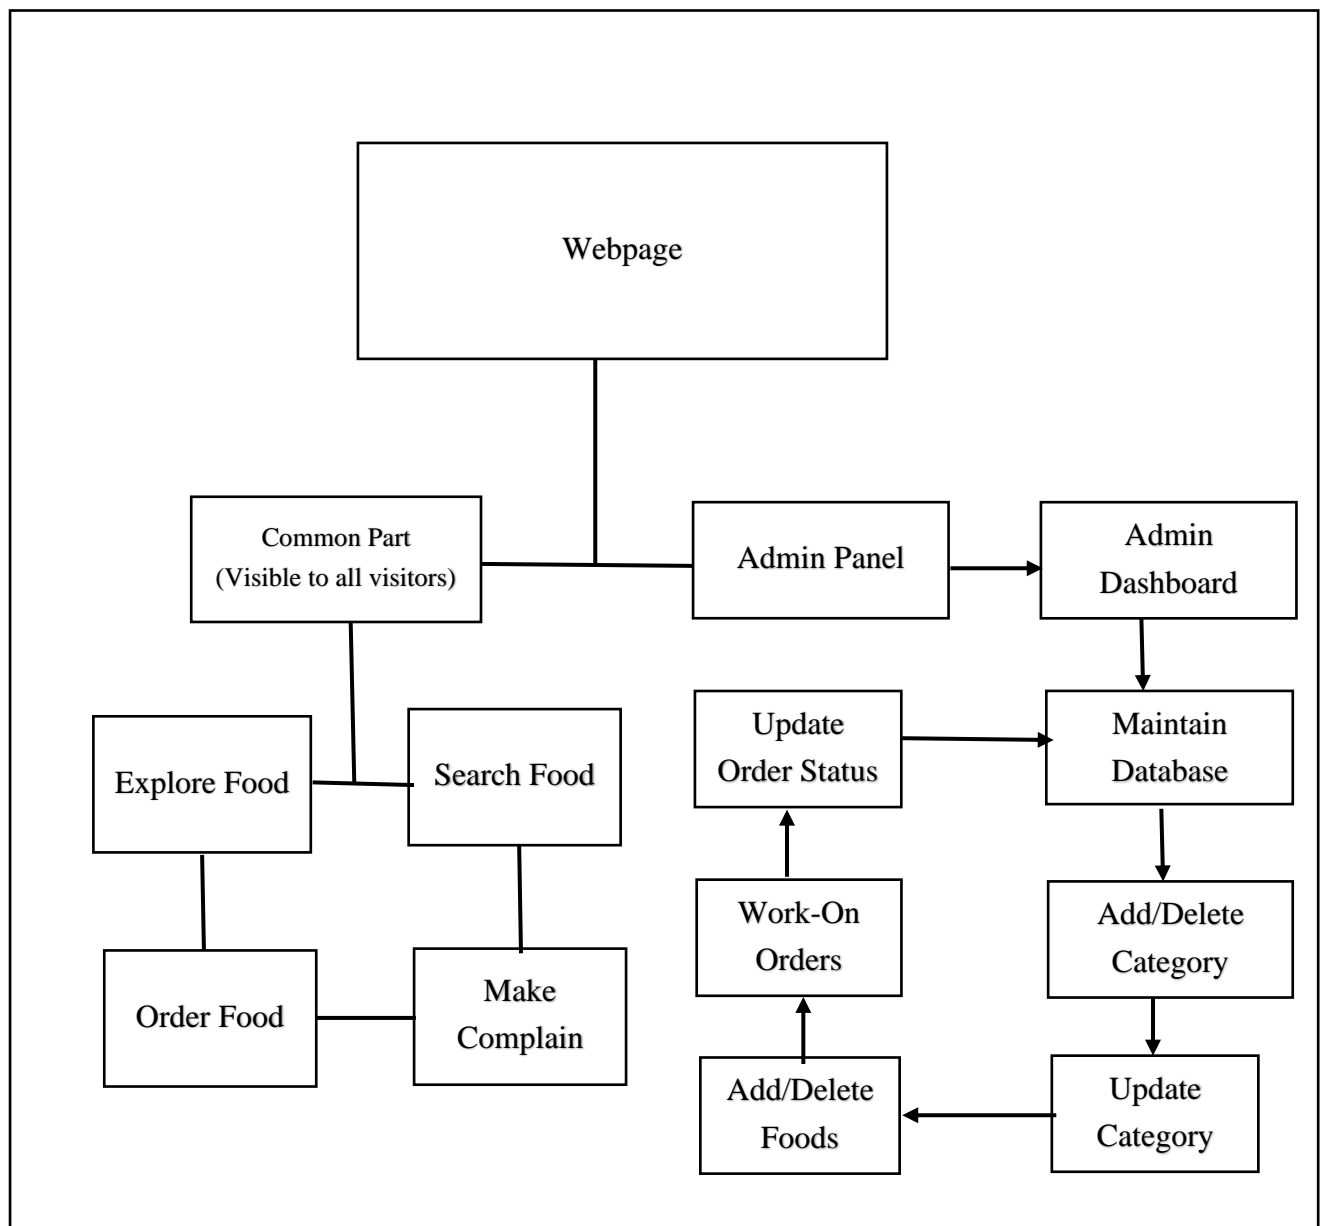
Webpage

Common Part
(Visible to all visitors)

Admin Panel

Admin Dashboard

Explore Food

Search Food

Update Order Status

Maintain Database

Work-On Orders

Add/Delete Category

Order Food

Make Complain

Add/Delete Foods

Update Category